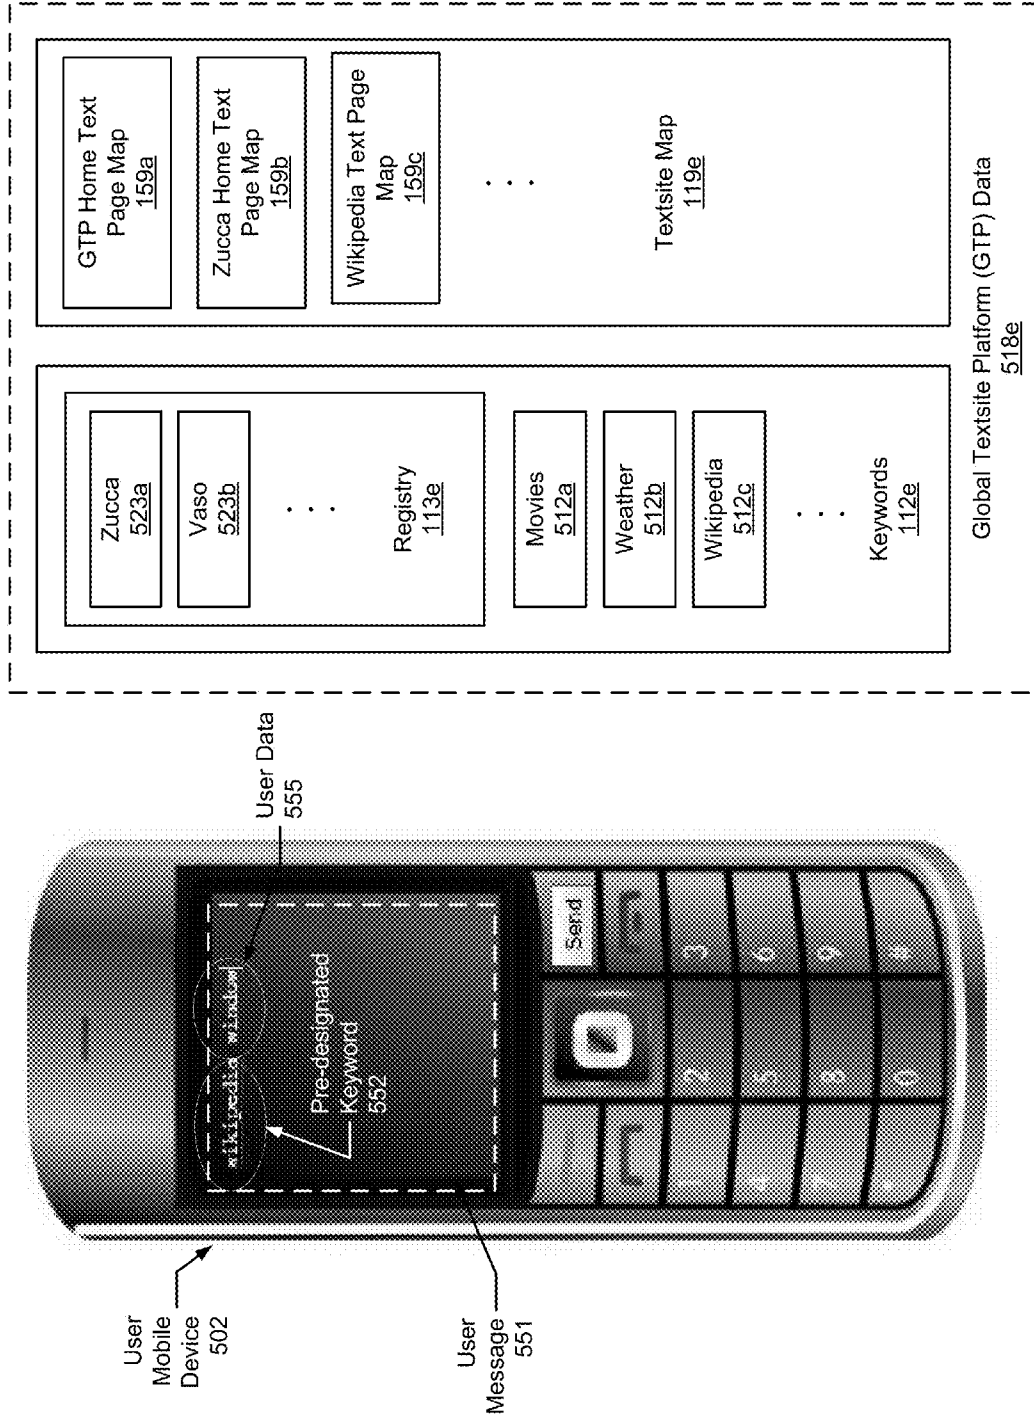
User Mobile Device 502

User Message 551

wikipedia window

Pre-designated Keyword 552

User Data 555

Send

2

3

5

6

8

9

0

#

Zucca 523a

Vaso 523b

. . .

Registry 113e

Movies 512a

Weather 512b

Wikipedia 512c

. . .

Keywords 112e

GTP Home Text Page Map 159a

Zucca Home Text Page Map 159b

Wikipedia Text Page Map 159c

. . .

Textsite Map 119e

Global Textsite Platform (GTP) Data 518e